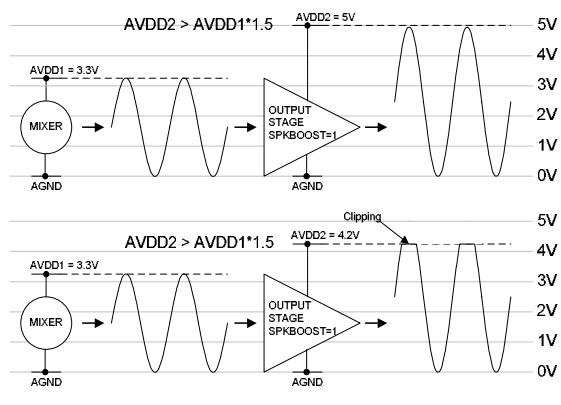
AVDD2 > AVDD1*1.5

AVDD2 = 5V

AVDD1 = 3.3V

MIXER

AGND

OUTPUT STAGE SPKBOOST=1

AGND

5V
4V
3V
2V
1V
0V

Clipping

5V

AVDD2 > AVDD1*1.5

AVDD2 = 4.2V

AVDD1 = 3.3V

MIXER

AGND

OUTPUT STAGE SPKBOOST=1

AGND

4V
3V
2V
1V
0V